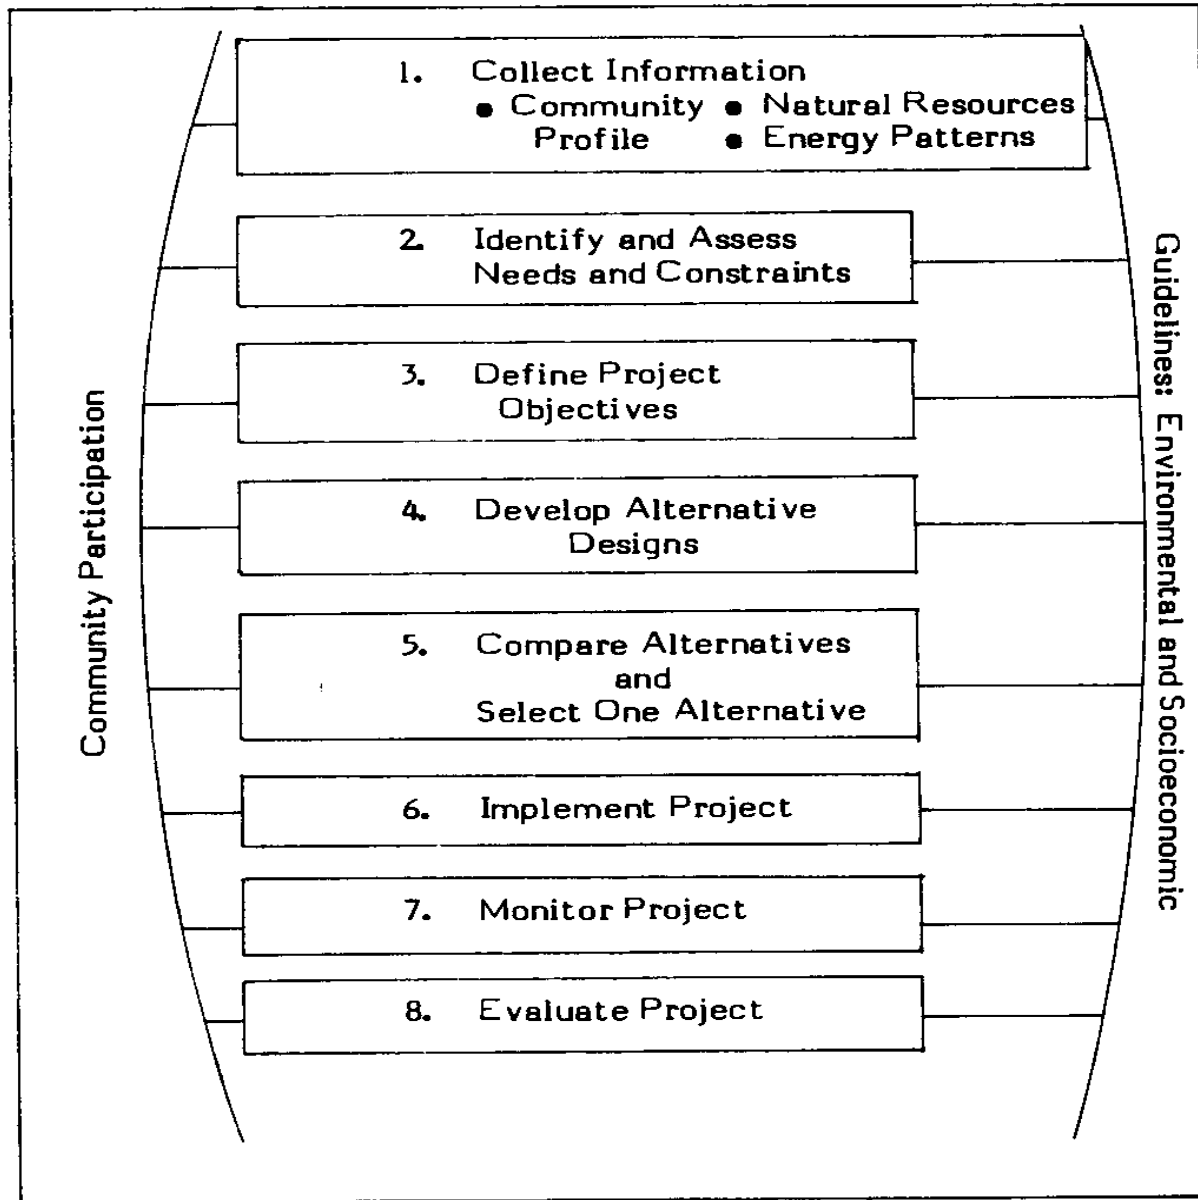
Community Participation

1. Collect Information
• Community Profile
• Natural Resources
• Energy Patterns

2. Identify and Assess Needs and Constraints

3. Define Project Objectives

4. Develop Alternative Designs

5. Compare Alternatives and Select One Alternative

6. Implement Project

7. Monitor Project

8. Evaluate Project

Guidelines: Environmental and Socioeconomic